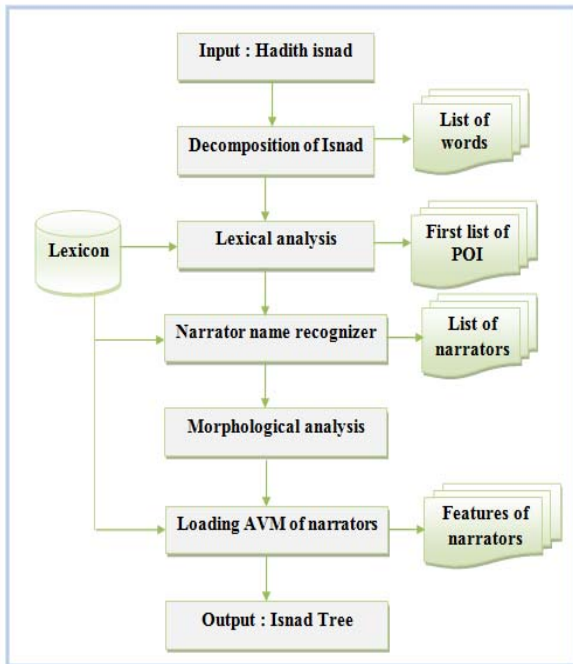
Input : Hadith isnad

Decomposition of Isnad

List of words

Lexicon

Lexical analysis

First list of POI

Narrator name recognizer

List of narrators

Morphological analysis

Loading AVM of narrators

Features of narrators

Output : Isnad Tree